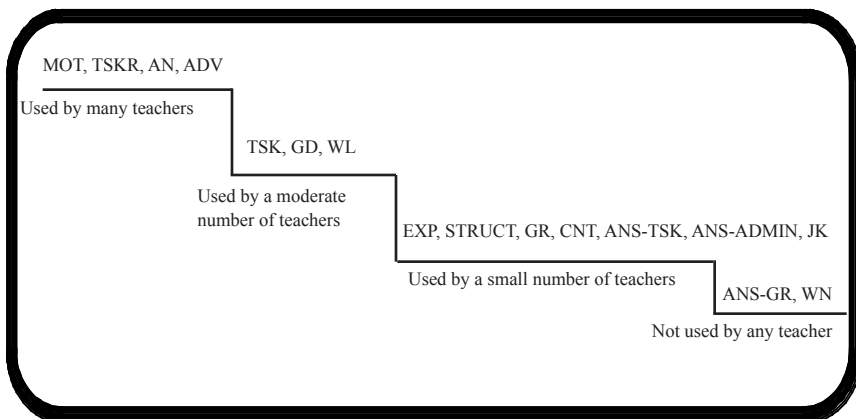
MOT, TSKR, AN, ADV

Used by many teachers

TSK, GD, WL

Used by a moderate number of teachers

EXP, STRUCT, GR, CNT, ANS-TSK, ANS-ADMIN, JK

Used by a small number of teachers

ANS-GR, WN

Not used by any teacher